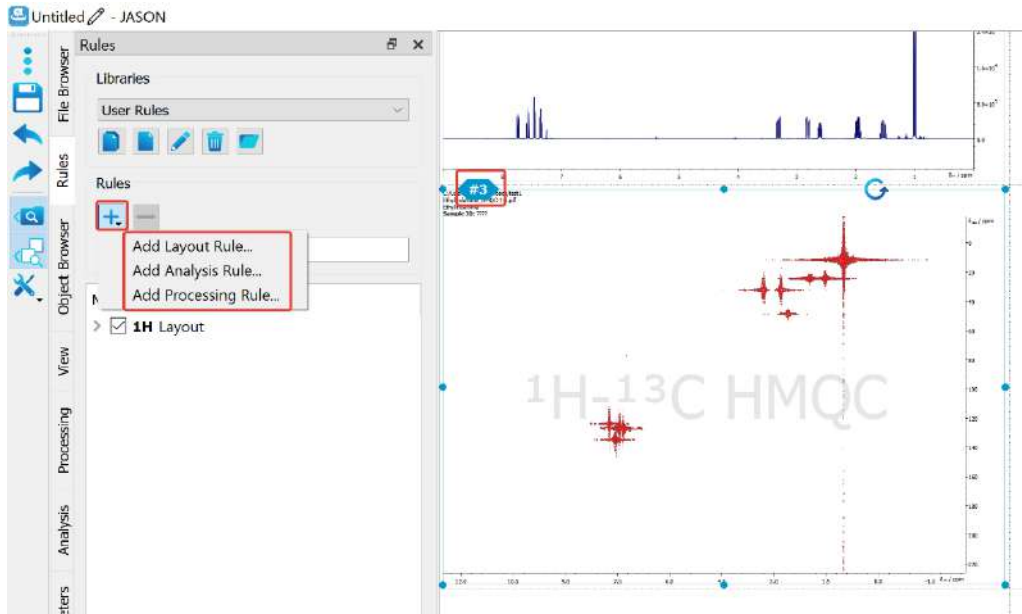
Untitled - JASON

File Browser
Rules
Object Browser
View
Processing
Analysis
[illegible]ters

Rules

Libraries

User Rules

Rules

Add Layout Rule...
Add Analysis Rule...
Add Processing Rule...

1H Layout

#3

Sample ID: ????

$^{1}$H-$^{13}$C HMQC